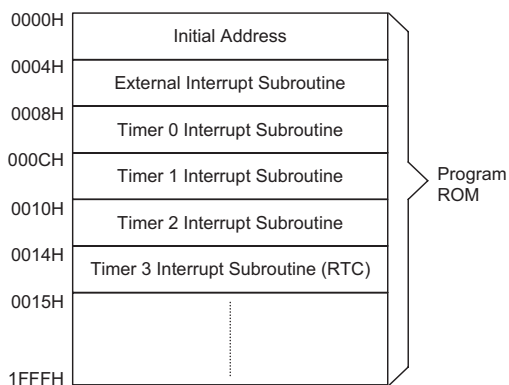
0000H
Initial Address
0004H
External Interrupt Subroutine
0008H
Timer 0 Interrupt Subroutine
000CH
Timer 1 Interrupt Subroutine
0010H
Timer 2 Interrupt Subroutine
0014H
Timer 3 Interrupt Subroutine (RTC)
0015H
1FFFH

Program ROM